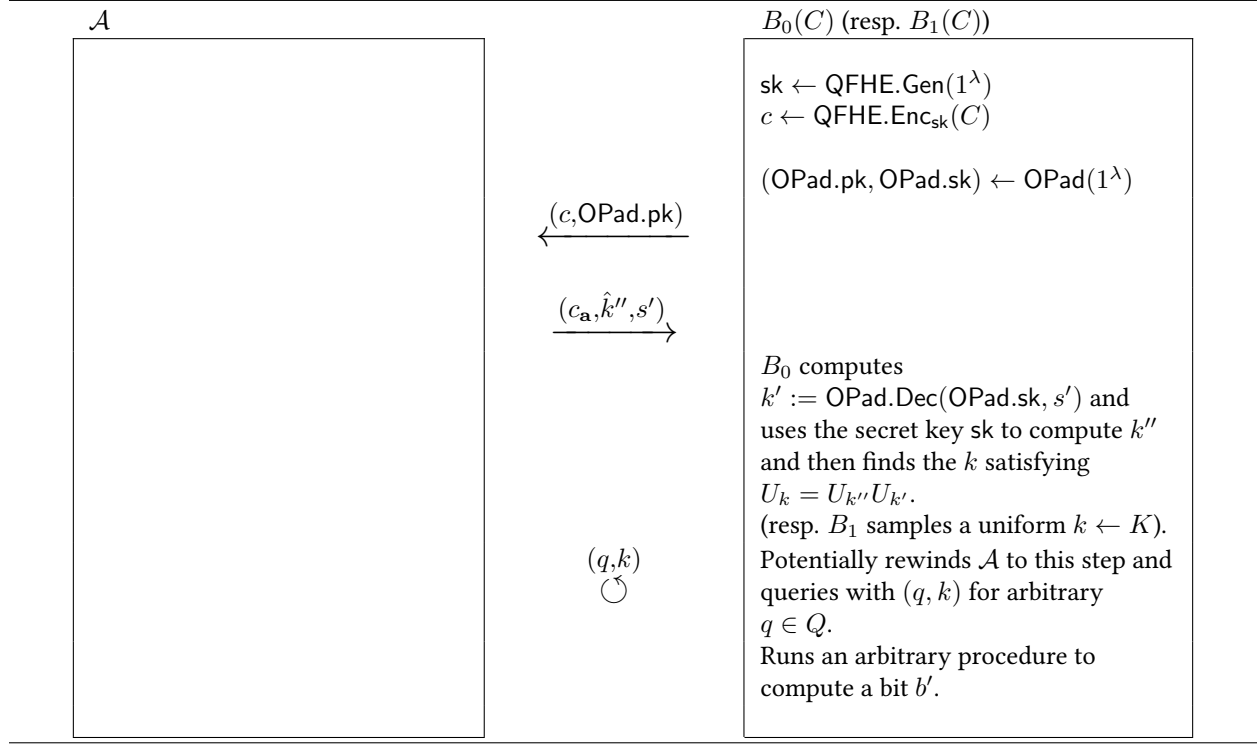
$\mathcal{A}$

$B_0(C)$ (resp. $B_1(C)$)

$\mathsf{sk} \leftarrow \mathsf{QFHE.Gen}(1^\lambda)$
$c \leftarrow \mathsf{QFHE.Enc}_{\mathsf{sk}}(C)$

$(\mathsf{OPad.pk}, \mathsf{OPad.sk}) \leftarrow \mathsf{OPad}(1^\lambda)$

$(c, \mathsf{OPad.pk})$

$(c_{\mathbf{a}}, \hat{k}'', s')$

$B_0$ computes $k' := \mathsf{OPad.Dec}(\mathsf{OPad.sk}, s')$ and uses the secret key $\mathsf{sk}$ to compute $k''$ and then finds the $k$ satisfying $U_k = U_{k''}U_{k'}$.
(resp. $B_1$ samples a uniform $k \leftarrow K$).

$(q,k)$

Potentially rewinds $\mathcal{A}$ to this step and queries with $(q, k)$ for arbitrary $q \in Q$.
Runs an arbitrary procedure to compute a bit $b'$.